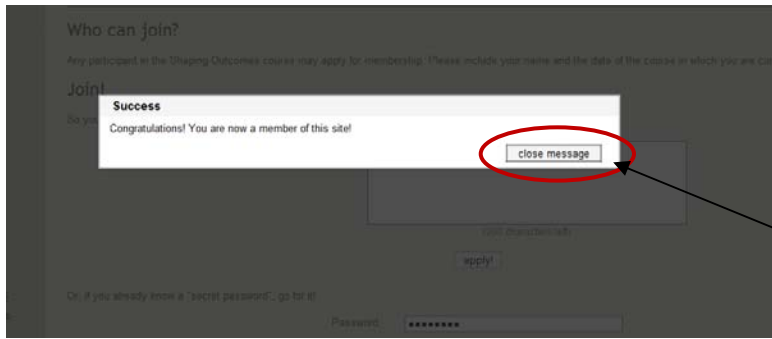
Who can join?

Any participant in the Shaping Outcomes course may apply for membership. Please include your name and the date of the course in which you are cu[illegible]

Join!

So you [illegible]

Success

Congratulations! You are now a member of this site!

close message

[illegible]

apply!

Or, if you already know a "secret password", go for it!

Password ••••••••